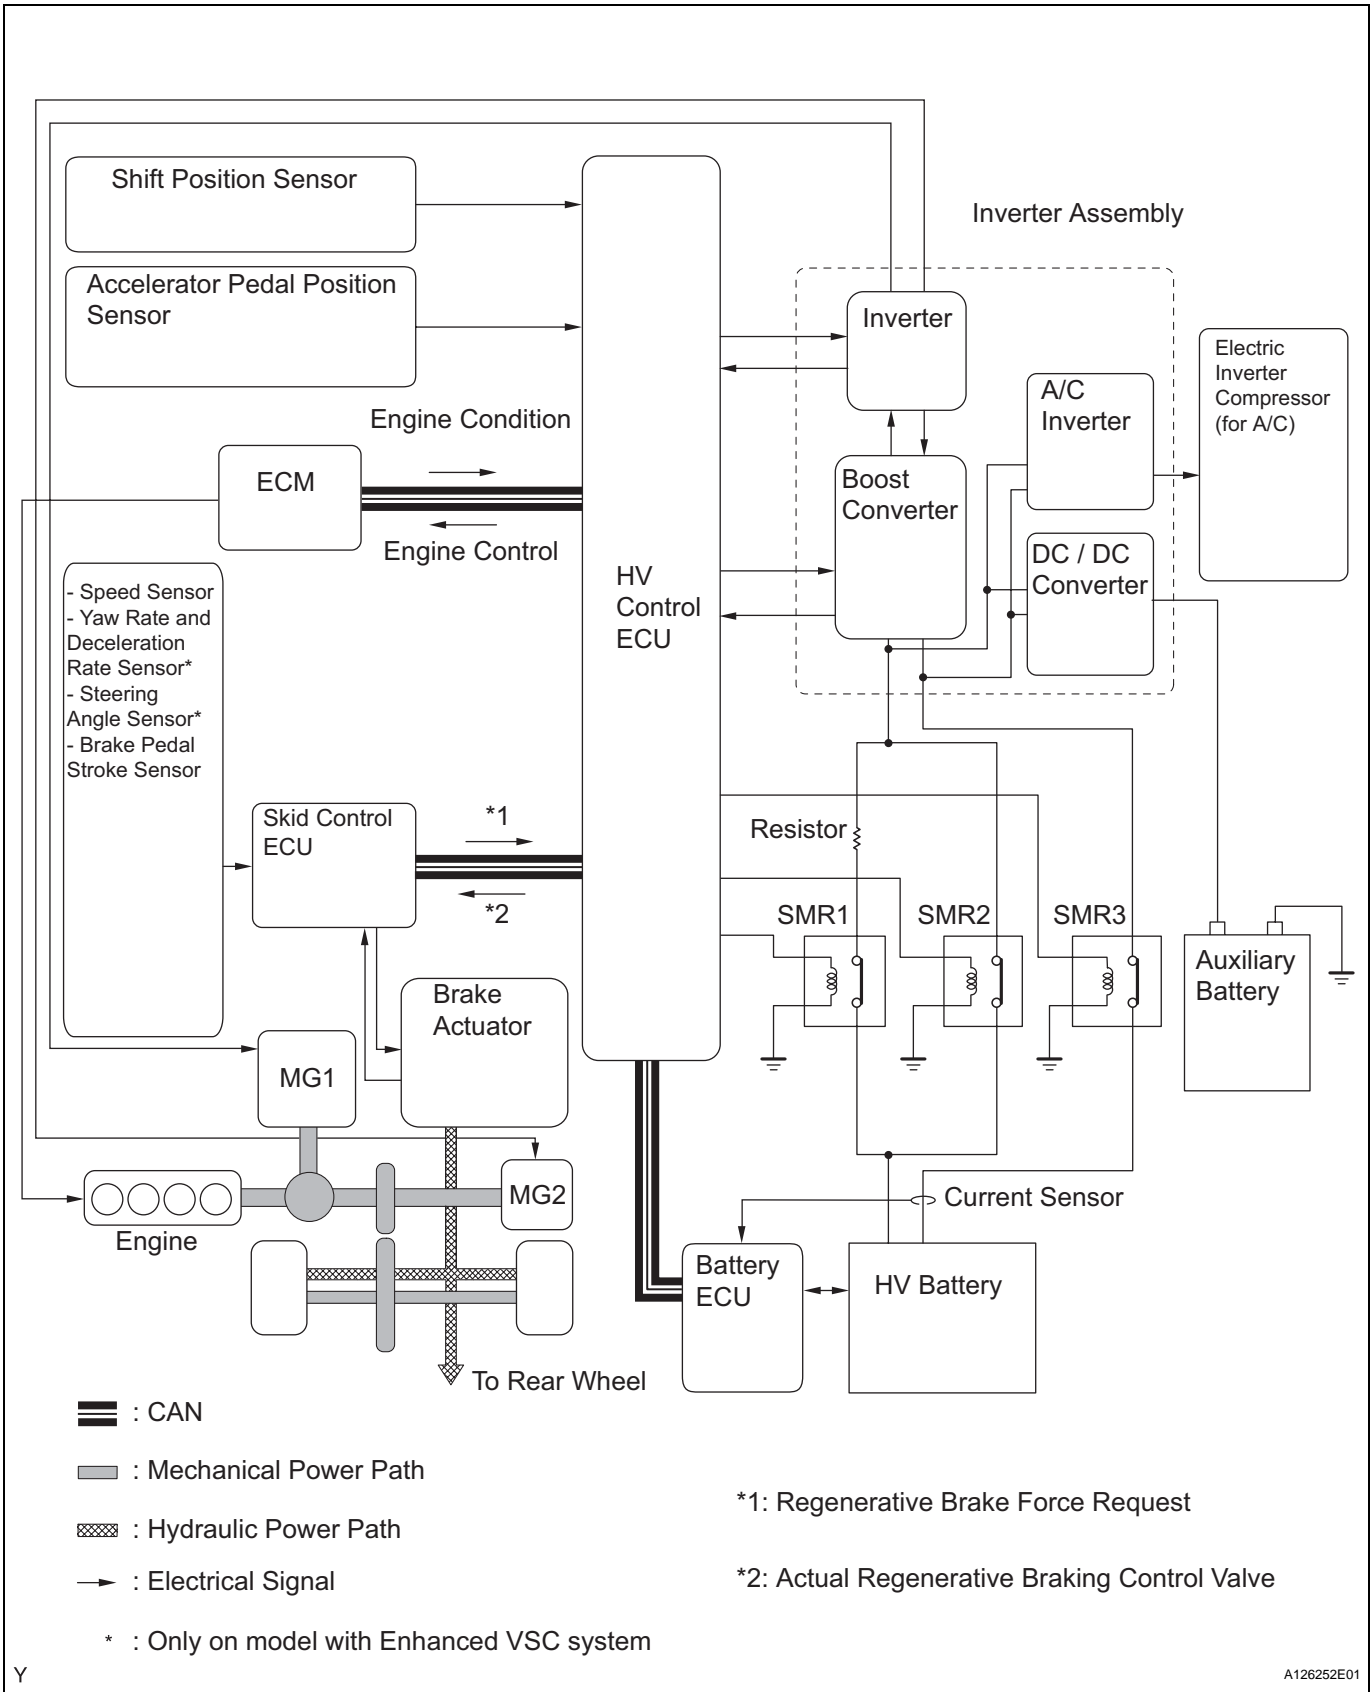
Shift Position Sensor

Accelerator Pedal Position Sensor

Inverter Assembly

Inverter

Electric Inverter Compressor (for A/C)

A/C Inverter

Engine Condition

ECM

Boost Converter

Engine Control

DC / DC Converter

- Speed Sensor
- Yaw Rate and Deceleration Rate Sensor*
- Steering Angle Sensor*
- Brake Pedal Stroke Sensor

HV Control ECU

Resistor

Skid Control ECU

*1

*2

SMR1

SMR2

SMR3

Auxiliary Battery

Brake Actuator

MG1

MG2

Engine

Current Sensor

Battery ECU

HV Battery

To Rear Wheel

: CAN

: Mechanical Power Path

: Hydraulic Power Path

: Electrical Signal

* : Only on model with Enhanced VSC system

*1: Regenerative Brake Force Request

*2: Actual Regenerative Braking Control Valve

Y

A126252E01